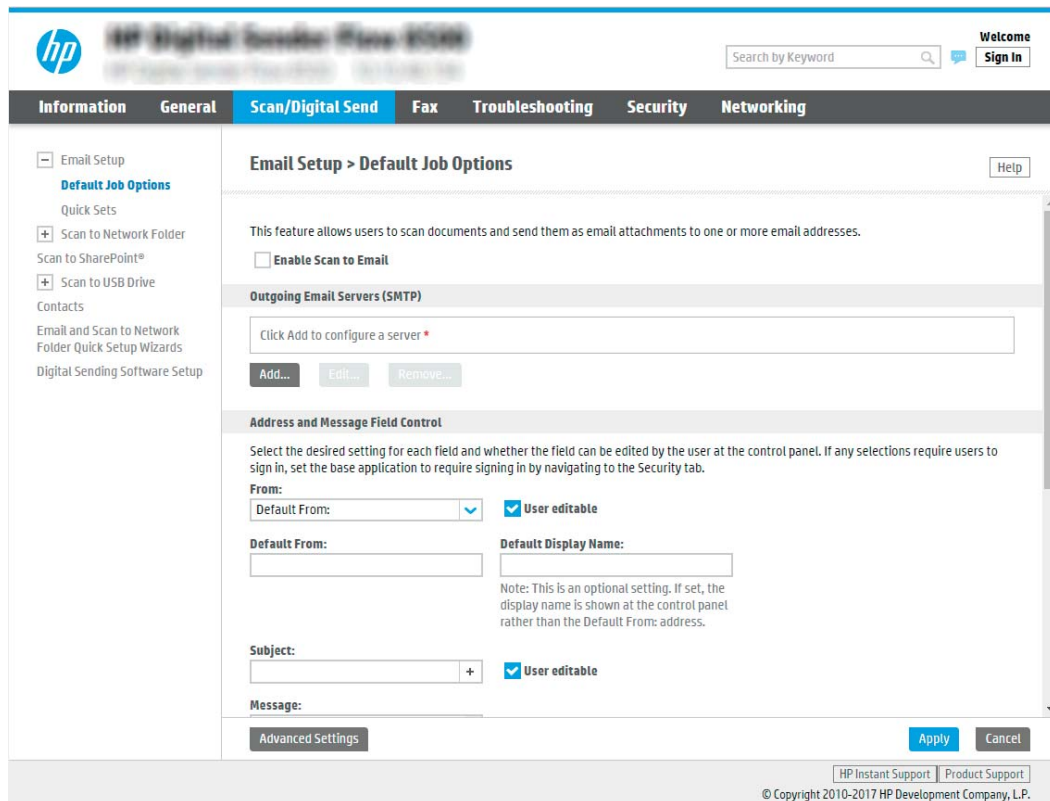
hp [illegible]
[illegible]

Search by Keyword

Welcome
Sign In

Information General Scan/Digital Send Fax Troubleshooting Security Networking

− Email Setup
Default Job Options
Quick Sets
+ Scan to Network Folder
Scan to SharePoint®
+ Scan to USB Drive
Contacts
Email and Scan to Network Folder Quick Setup Wizards
Digital Sending Software Setup

Email Setup > Default Job Options

Help

This feature allows users to scan documents and send them as email attachments to one or more email addresses.

Enable Scan to Email

Outgoing Email Servers (SMTP)

Click Add to configure a server *

Add... Edit... Remove...

Address and Message Field Control

Select the desired setting for each field and whether the field can be edited by the user at the control panel. If any selections require users to sign in, set the base application to require signing in by navigating to the Security tab.

From:
Default From:
User editable

Default From:

Default Display Name:

Note: This is an optional setting. If set, the display name is shown at the control panel rather than the Default From: address.

Subject:
+
User editable

Message:

Advanced Settings

Apply Cancel

HP Instant Support Product Support
© Copyright 2010-2017 HP Development Company, L.P.